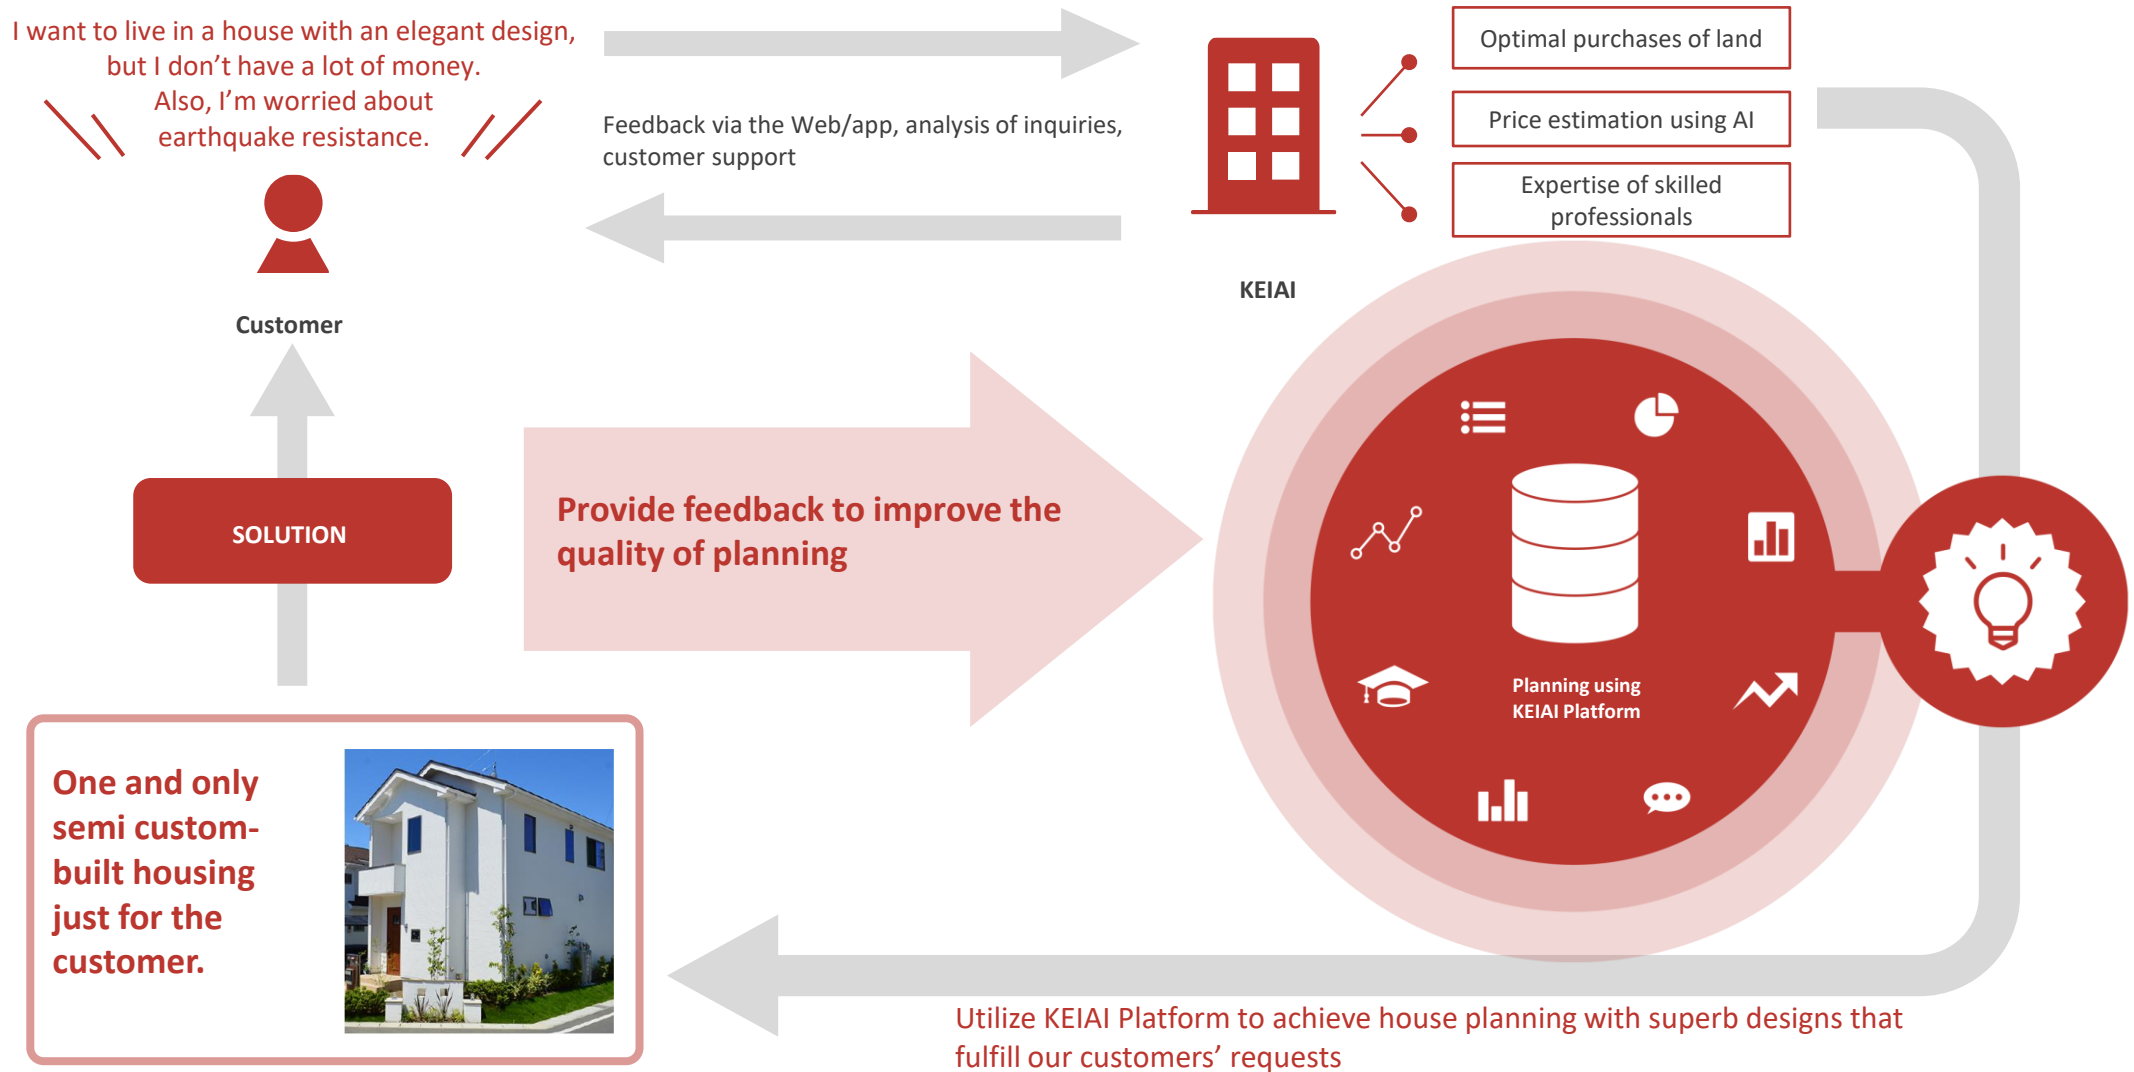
I want to live in a house with an elegant design, but I don't have a lot of money. Also, I'm worried about earthquake resistance.

Customer

Feedback via the Web/app, analysis of inquiries, customer support

KEIAI

Optimal purchases of land

Price estimation using AI

Expertise of skilled professionals

SOLUTION

Provide feedback to improve the quality of planning

Planning using KEIAI Platform

One and only semi custom-built housing just for the customer.

Utilize KEIAI Platform to achieve house planning with superb designs that fulfill our customers' requests